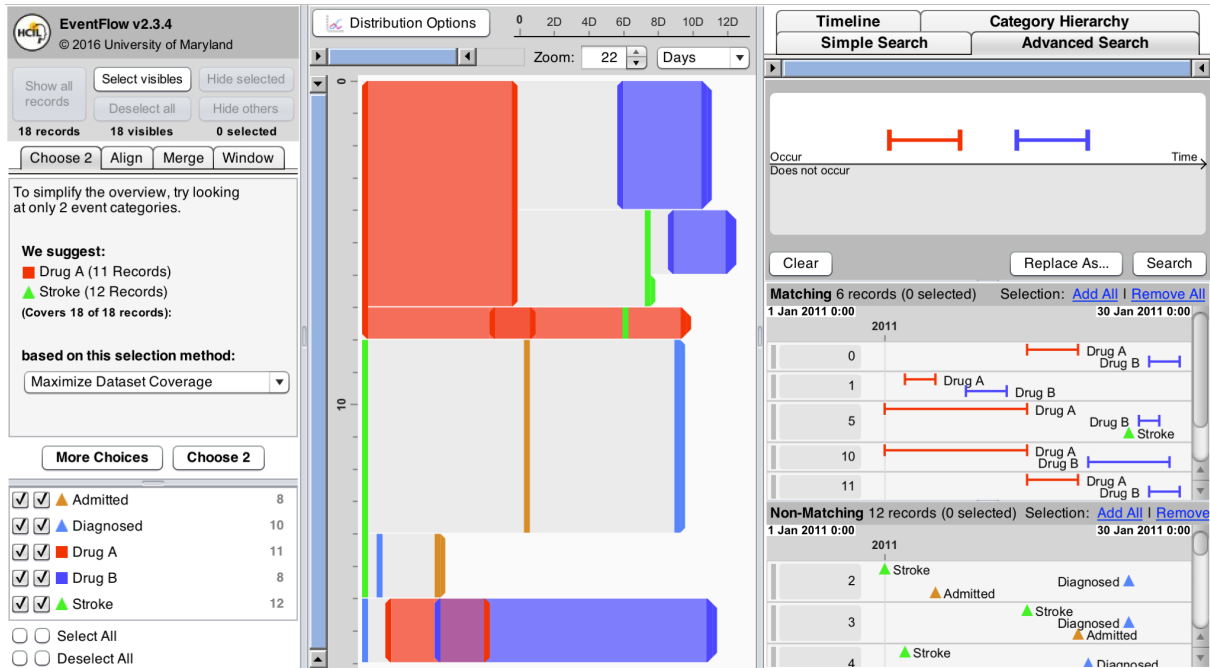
HCIL EventFlow v2.3.4
© 2016 University of Maryland

Show all records | Select visibles | Hide selected
Deselect all | Hide others
18 records | 18 visibles | 0 selected

Choose 2 | Align | Merge | Window

To simplify the overview, try looking at only 2 event categories.

We suggest:
Drug A (11 Records)
Stroke (12 Records)
(Covers 18 of 18 records):

based on this selection method:
Maximize Dataset Coverage

More Choices | Choose 2

Admitted 8
Diagnosed 10
Drug A 11
Drug B 8
Stroke 12
Select All
Deselect All

Distribution Options
0 2D 4D 6D 8D 10D 12D
Zoom: 22 Days
0
10

Timeline | Category Hierarchy
Simple Search | Advanced Search

Occur
Time
Does not occur

Clear | Replace As... | Search

Matching 6 records (0 selected) Selection: Add All I Remove All
1 Jan 2011 0:00 30 Jan 2011 0:00
2011
0 Drug A Drug B
1 Drug A Drug B
5 Drug A Drug B Stroke
10 Drug A Drug B
11 Drug A Drug B

Non-Matching 12 records (0 selected) Selection: Add All I Remove
1 Jan 2011 0:00 30 Jan 2011 0:00
2011
2 Stroke Diagnosed Admitted
3 Stroke Diagnosed Admitted
4 Stroke Diagnosed